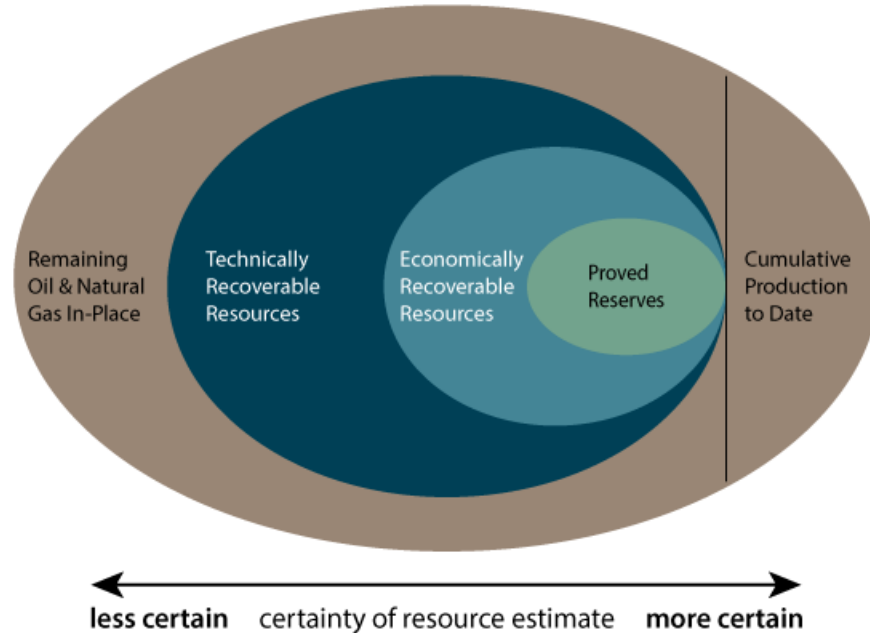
Remaining Oil & Natural Gas In-Place

Technically Recoverable Resources

Economically Recoverable Resources

Proved Reserves

Cumulative Production to Date

less certain certainty of resource estimate more certain